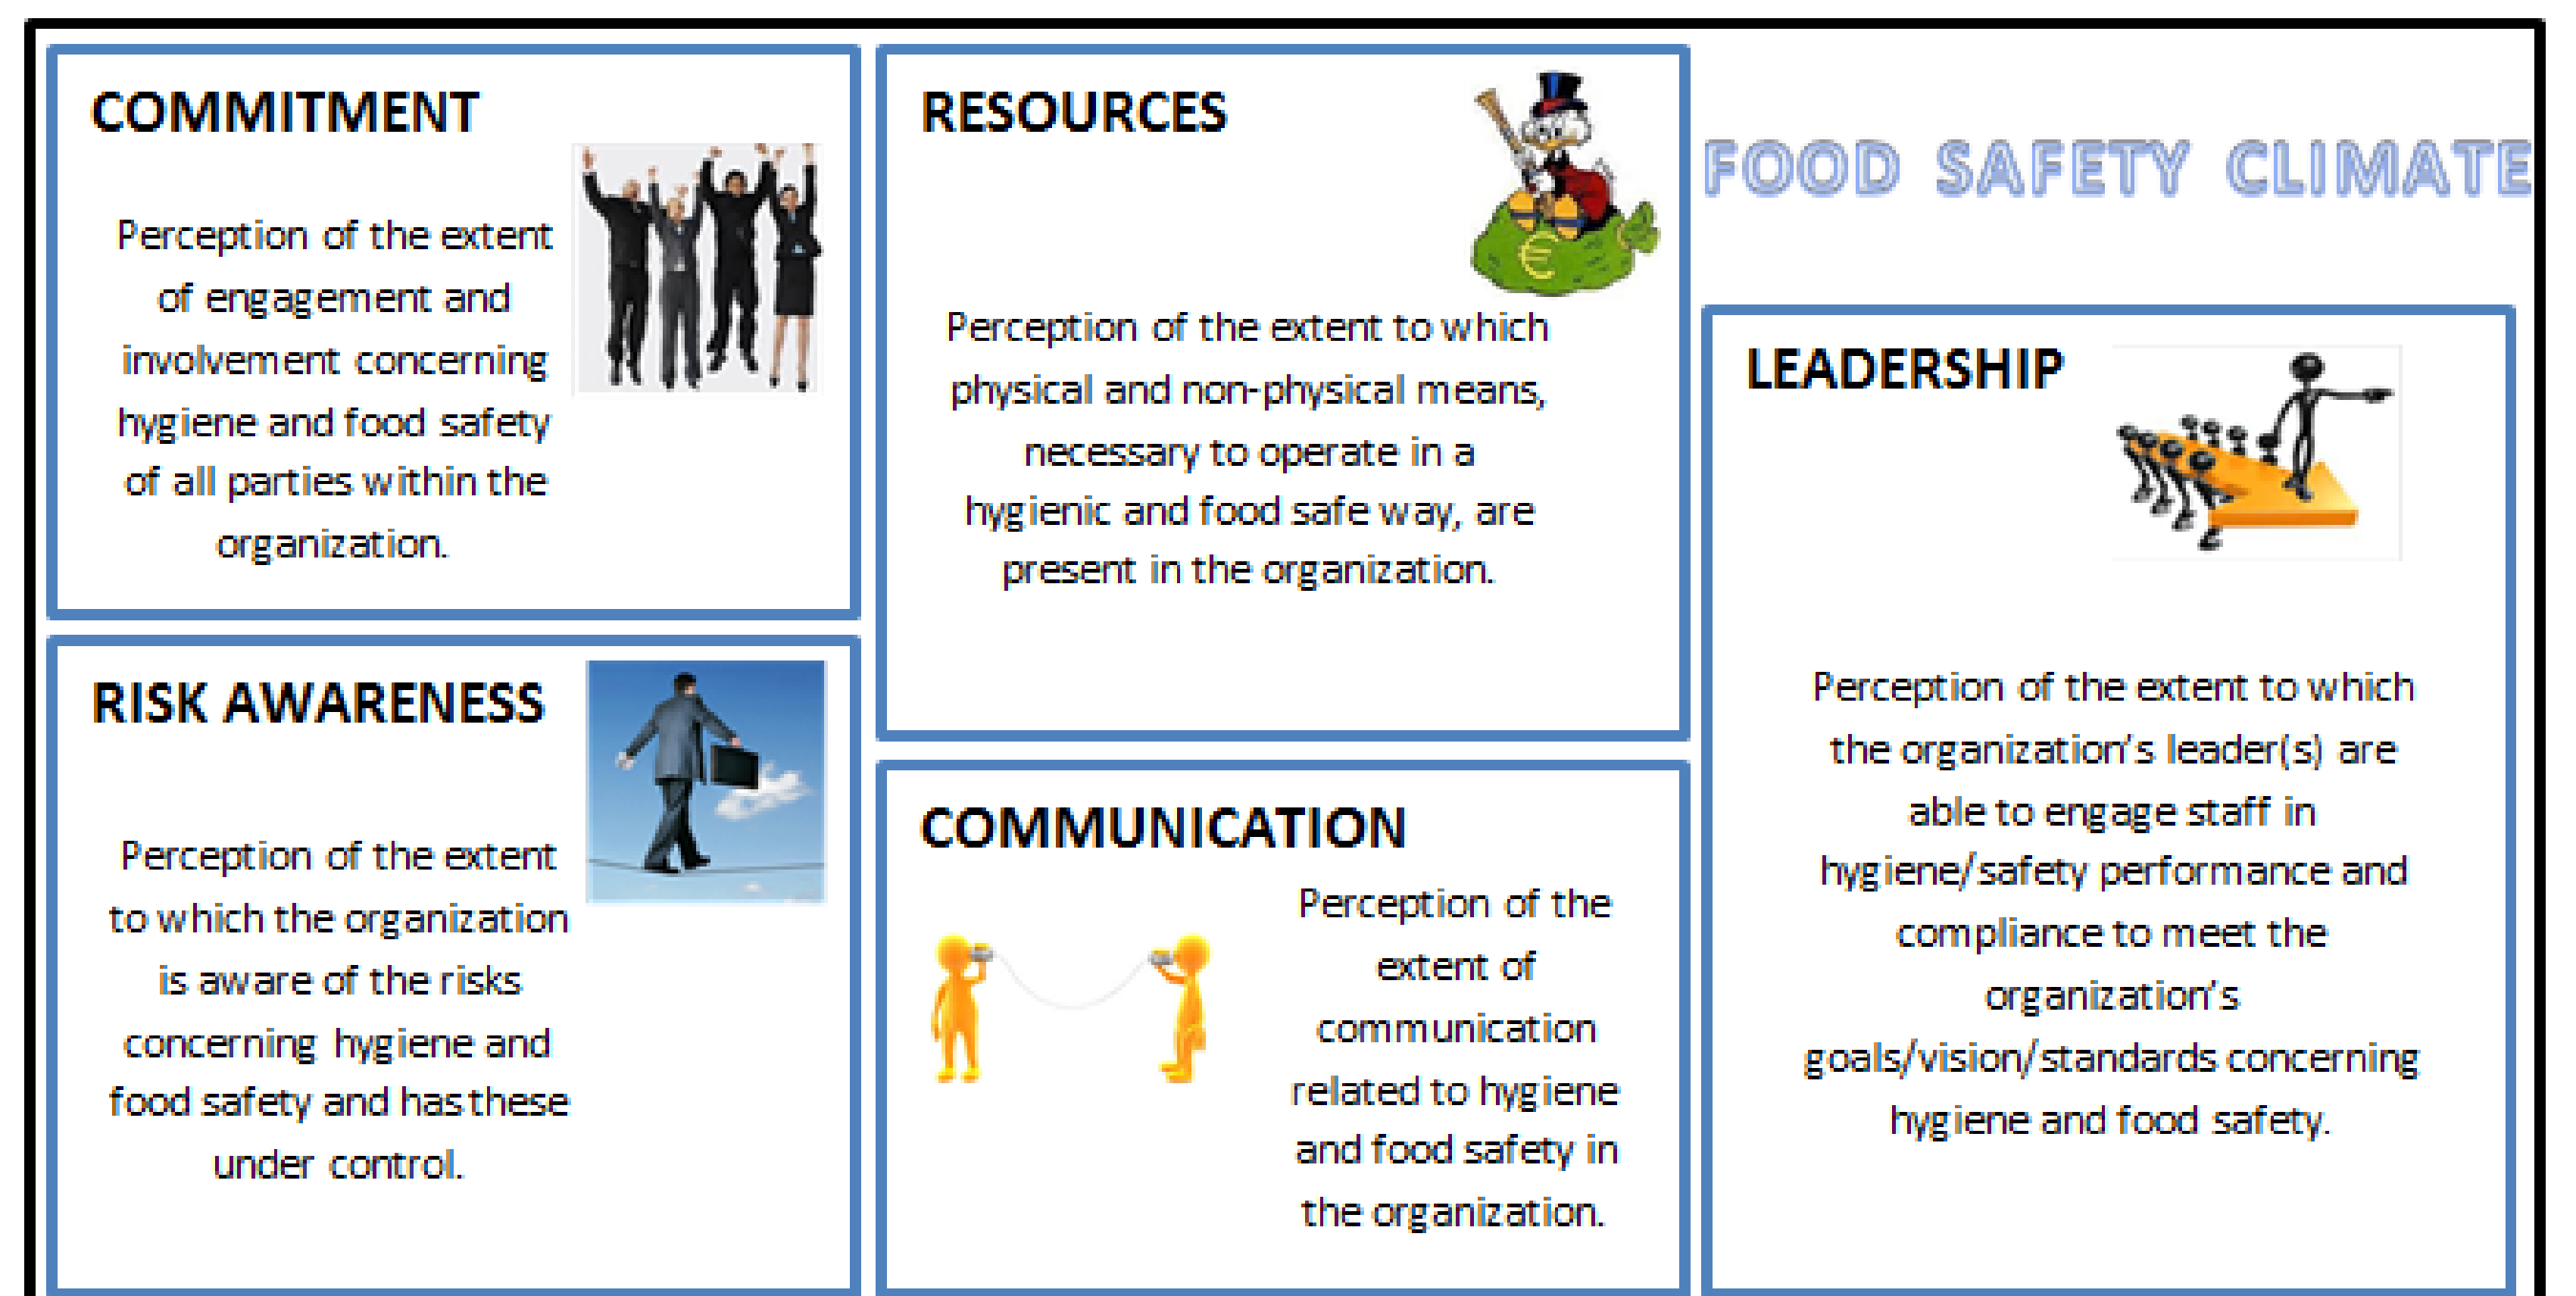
COMMITMENT

Perception of the extent of engagement and involvement concerning hygiene and food safety of all parties within the organization.

RESOURCES

Perception of the extent to which physical and non-physical means, necessary to operate in a hygienic and food safe way, are present in the organization.

FOOD SAFETY CLIMATE

LEADERSHIP

Perception of the extent to which the organization's leader(s) are able to engage staff in hygiene/safety performance and compliance to meet the organization's goals/vision/standards concerning hygiene and food safety.

RISK AWARENESS

Perception of the extent to which the organization is aware of the risks concerning hygiene and food safety and has these under control.

COMMUNICATION

Perception of the extent of communication related to hygiene and food safety in the organization.